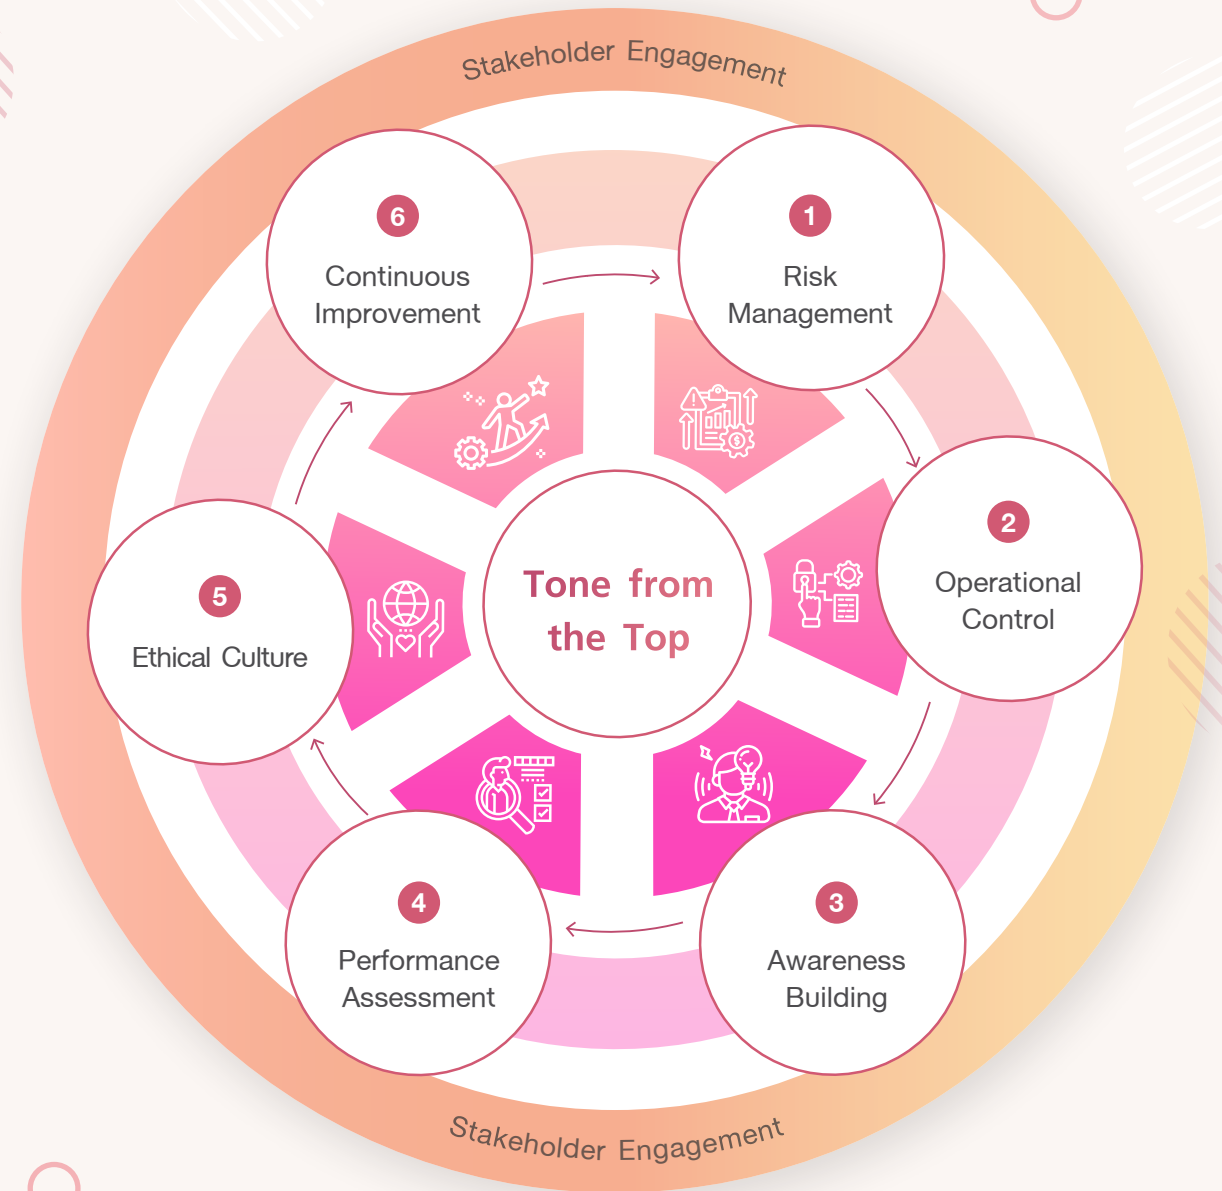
Stakeholder Engagement

Tone from the Top

1
Risk Management

2
Operational Control

3
Awareness Building

4
Performance Assessment

5
Ethical Culture

6
Continuous Improvement

Stakeholder Engagement